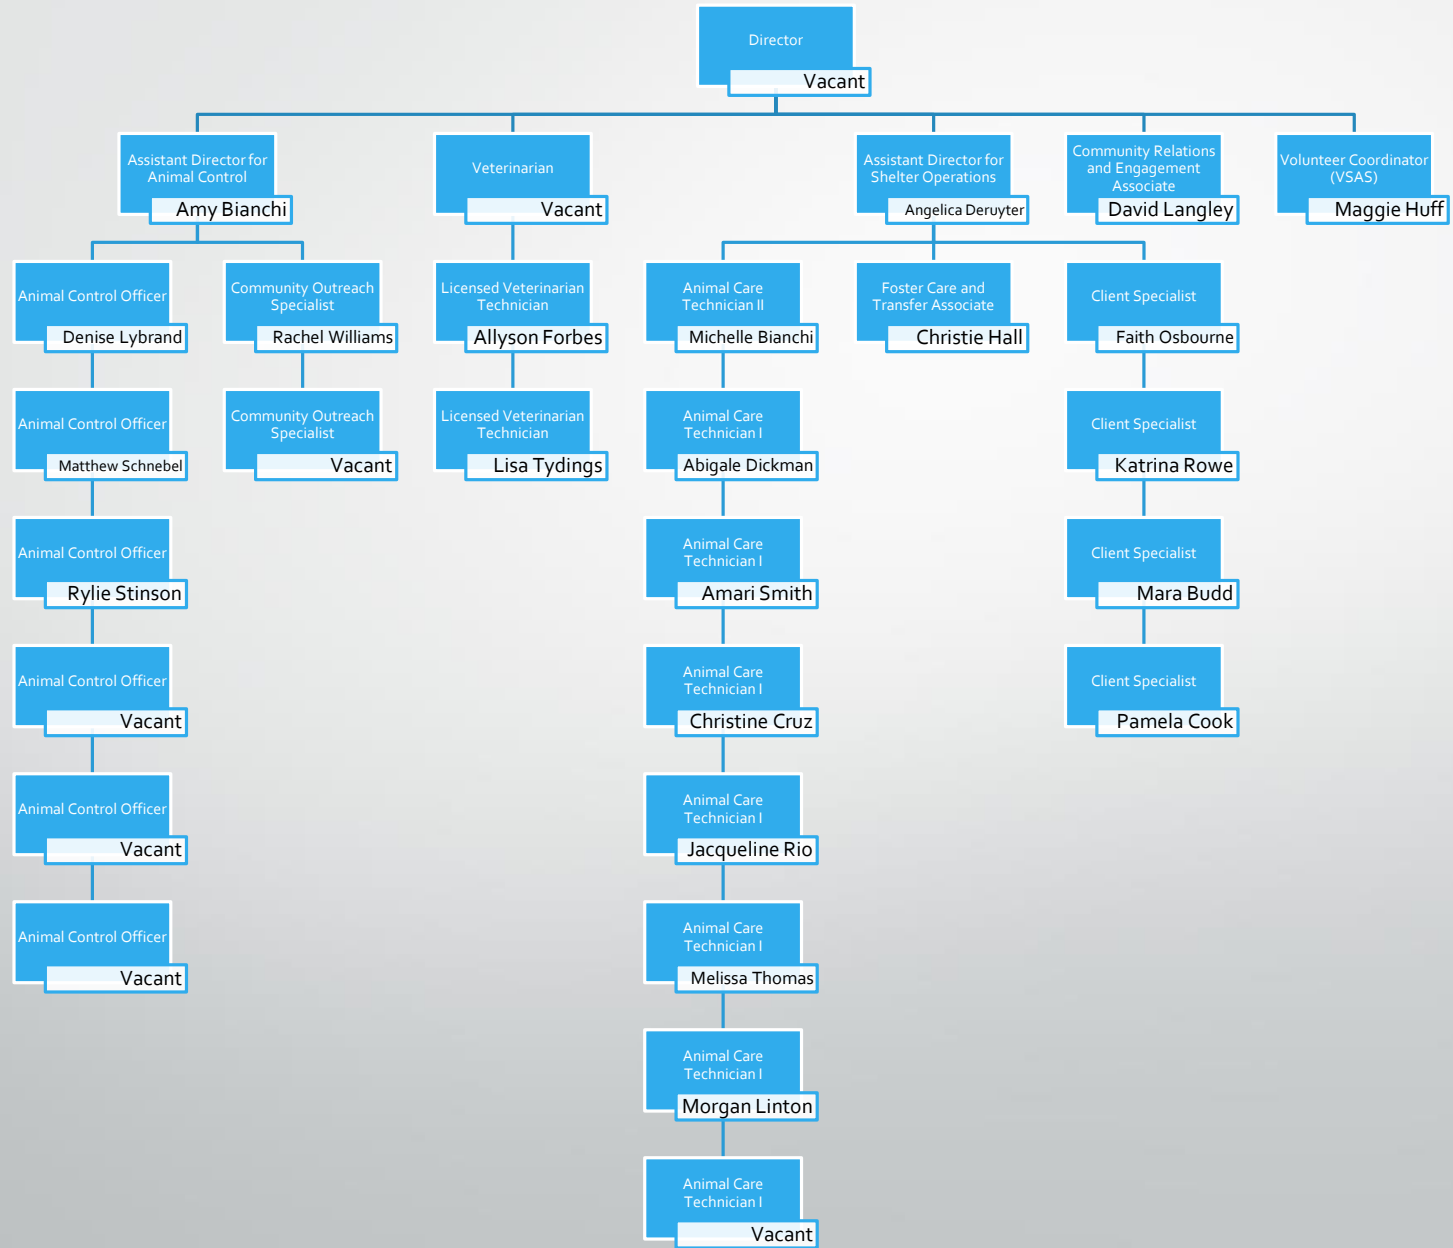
Director
Vacant

Assistant Director for Animal Control
Amy Bianchi

Veterinarian
Vacant

Assistant Director for Shelter Operations
Angelica Deruyter

Community Relations and Engagement Associate
David Langley

Volunteer Coordinator (VSAS)
Maggie Huff

Animal Control Officer
Denise Lybrand

Animal Control Officer
Matthew Schnebel

Animal Control Officer
Rylie Stinson

Animal Control Officer
Vacant

Animal Control Officer
Vacant

Animal Control Officer
Vacant

Community Outreach Specialist
Rachel Williams

Community Outreach Specialist
Vacant

Licensed Veterinarian Technician
Allyson Forbes

Licensed Veterinarian Technician
Lisa Tydings

Animal Care Technician II
Michelle Bianchi

Animal Care Technician I
Abigale Dickman

Animal Care Technician I
Amari Smith

Animal Care Technician I
Christine Cruz

Animal Care Technician I
Jacqueline Rio

Animal Care Technician I
Melissa Thomas

Animal Care Technician I
Morgan Linton

Animal Care Technician I
Vacant

Foster Care and Transfer Associate
Christie Hall

Client Specialist
Faith Osbourne

Client Specialist
Katrina Rowe

Client Specialist
Mara Budd

Client Specialist
Pamela Cook